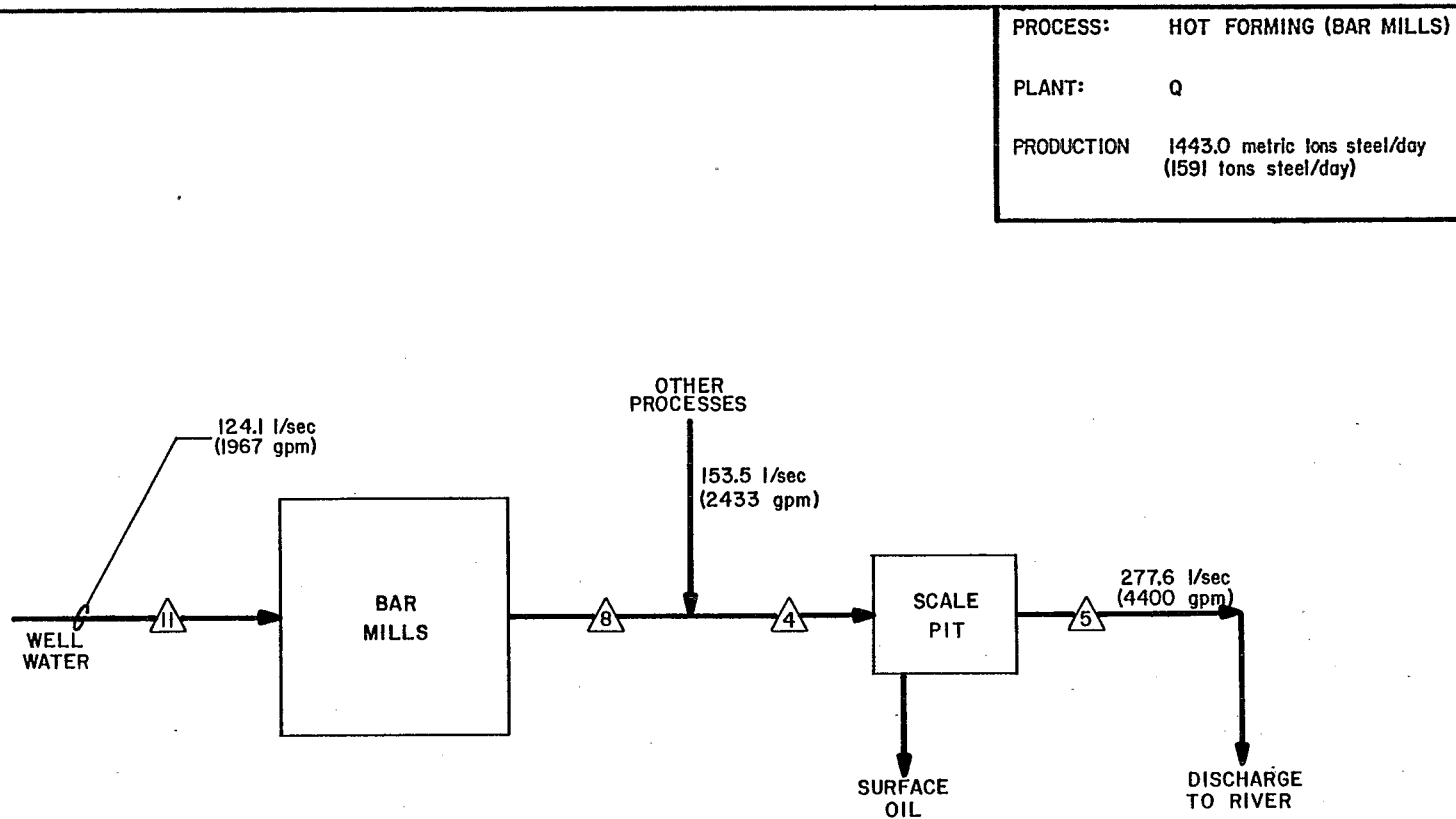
PROCESS: HOT FORMING (BAR MILLS)

PLANT: Q

PRODUCTION 1443.0 metric tons steel/day (1591 tons steel/day)

124.1 l/sec (1967 gpm)

WELL WATER

11

BAR MILLS

8

OTHER PROCESSES

153.5 l/sec (2433 gpm)

4

SCALE PIT

SURFACE OIL

5

277.6 l/sec (4400 gpm)

DISCHARGE TO RIVER